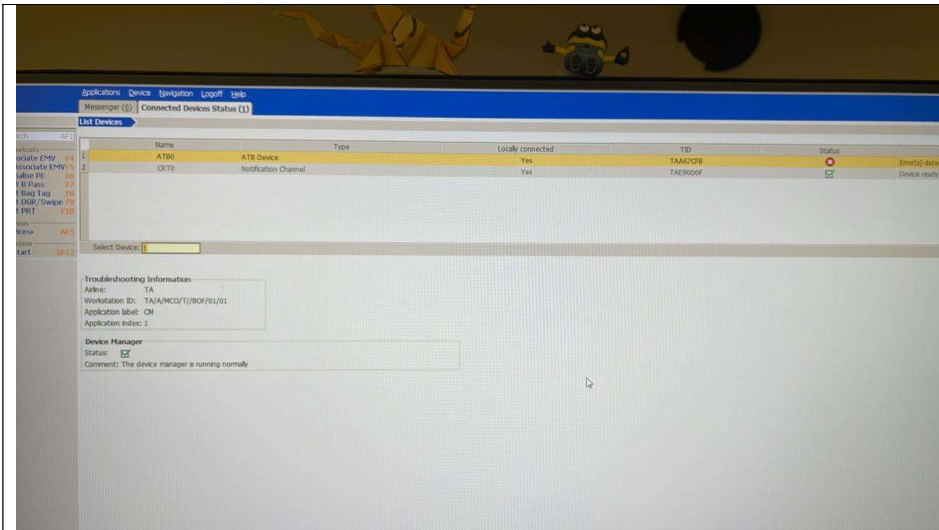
Applications Device Navigation Logoff Help

Messenger (0) Connected Devices Status (1)

List Devices

ch AF1
ortcuts
ociate EMV F4
ssociate EMV F5
alise PE F6
t B Pass F7
t Bag Tag F8
t DGR/Swipe F9
t PRT F10
ces AF5
stem
tart SF12

| | Name | Type | Locally connected | TID | Status | |
|---|---|---|---|---|---|---|
| 1 | ATB0 | ATB Device | Yes | TAA67CFB | | Error(s) dete |
| 2 | CRT0 | Notification Channel | Yes | TAE9000F | | Device ready |

Select Device: 1

Troubleshooting Information
Airline: TA
Workstation ID: TA/A/MCO/T/BOF/01/01
Application label: CM
Application index: 1

Device Manager
Status:
Comment: The device manager is running normally